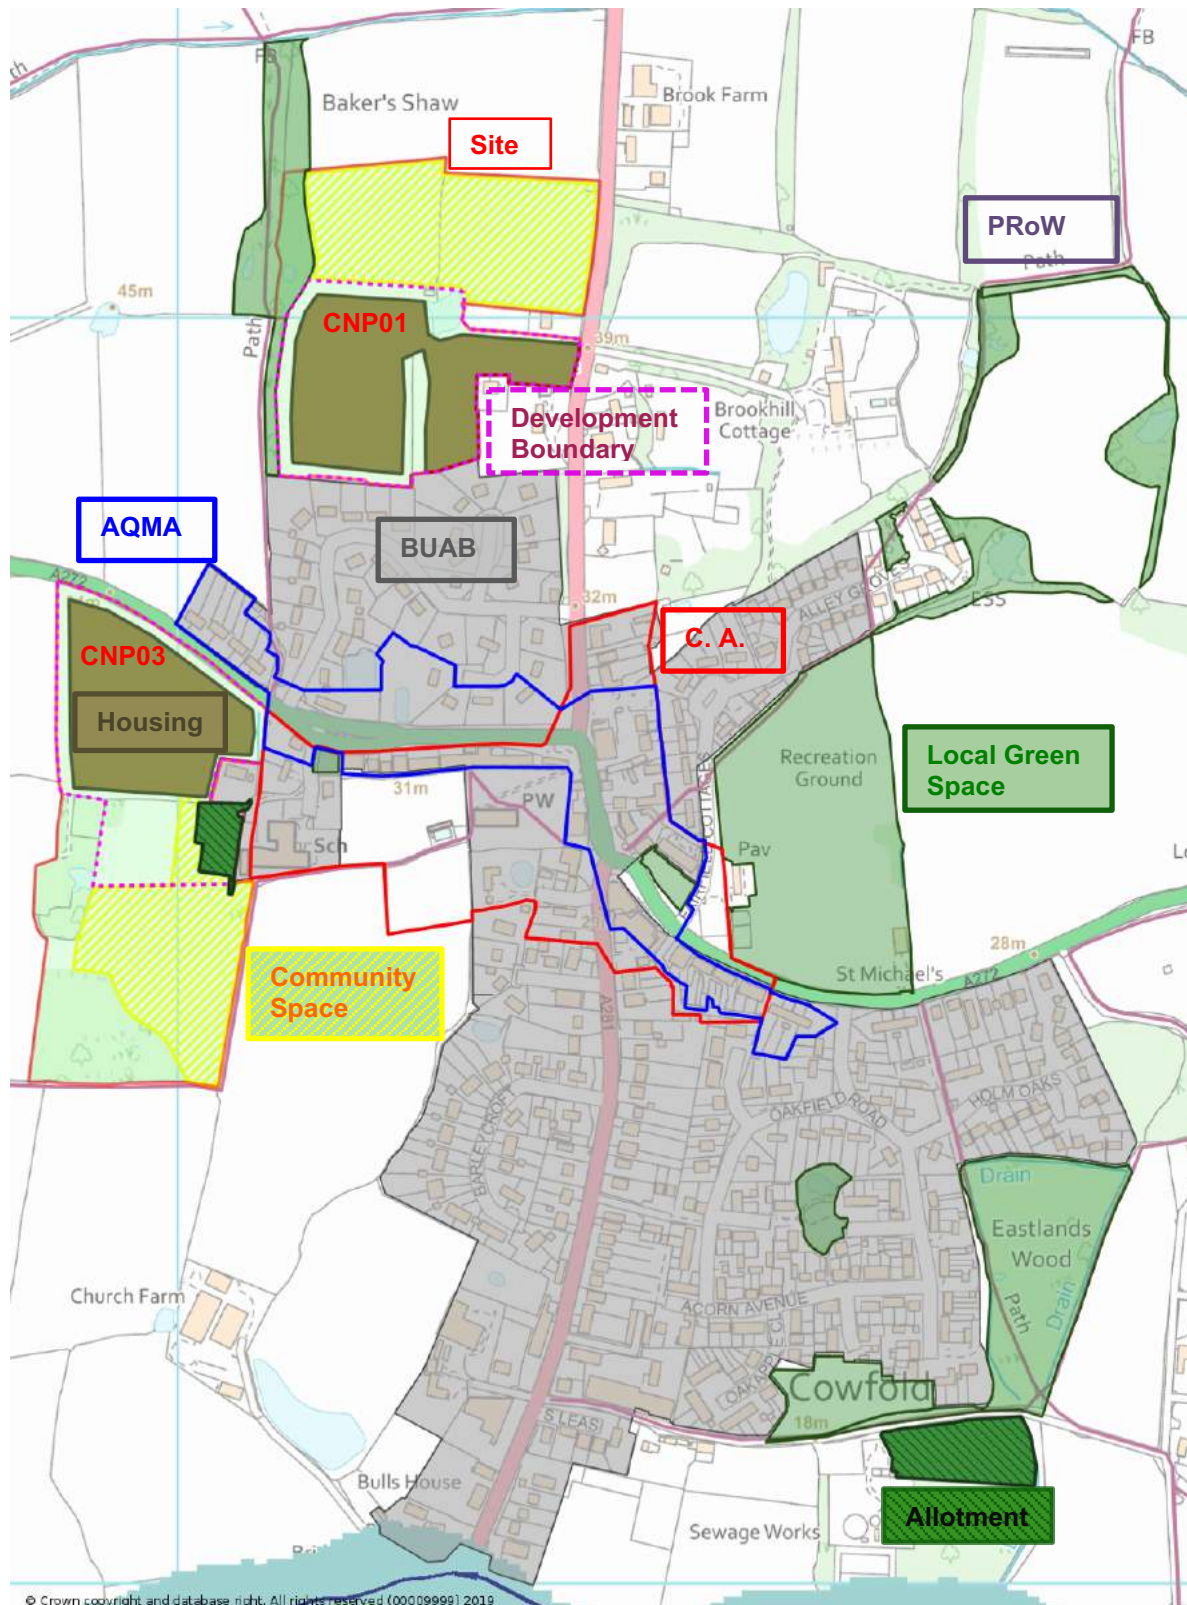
FB
Baker's Shaw
Site
Brook Farm
FB
PRoW
Path
45m
Path
CNP01
39m
Development Boundary
Brookhill Cottage
AQMA
BUAB
A272
32m
C. A.
ALLEY GROVES
CNP03
Housing
Local Green Space
Recreation Ground
31m
PW
Sch
Pav
Community Space
28m
St Michael's
A272
A281
HOLM OAKS
OAKFIELD ROAD
BARLEY CROFT
Drain
Eastlands Wood
Path
Drain
Church Farm
ACORN AVENUE
OAK
Cowfold
18m
LEAS
Bulls House
Allotment
Sewage Works
© Crown copyright and database right. All rights reserved (00009999) 2019